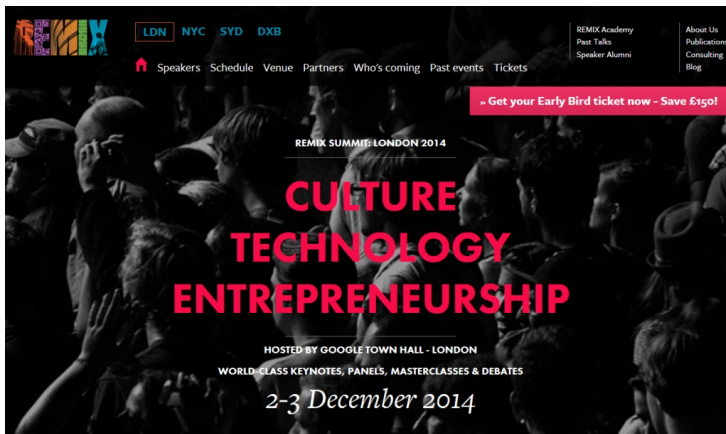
REMIX

LDN NYC SYD DXB

Speakers Schedule Venue Partners Who's coming Past events Tickets

REMIX Academy
Past Talks
Speaker Alumni

About Us
Publications
Consulting
Blog

» Get your Early Bird ticket now - Save £150!

REMIX SUMMIT: LONDON 2014

CULTURE
TECHNOLOGY
ENTREPRENEURSHIP

HOSTED BY GOOGLE TOWN HALL - LONDON

WORLD-CLASS KEYNOTES, PANELS, MASTERCLASSES & DEBATES

2-3 December 2014